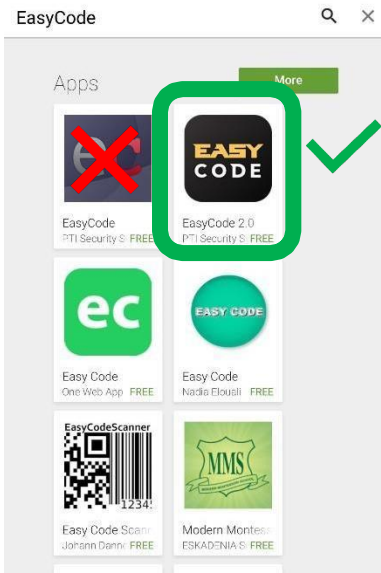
EasyCode

Apps

More

EasyCode
PTI Security S FREE

EASY
CODE

EasyCode 2.0
PTI Security S FREE

ec

Easy Code
One Web App FREE

EASY CODE

Easy Code
Nadia Elousli FREE

EasyCodeScanner
1234

Easy Code Scann
Johann Dann FREE

MMS

Modern Montes
ESKADENIA S FREE